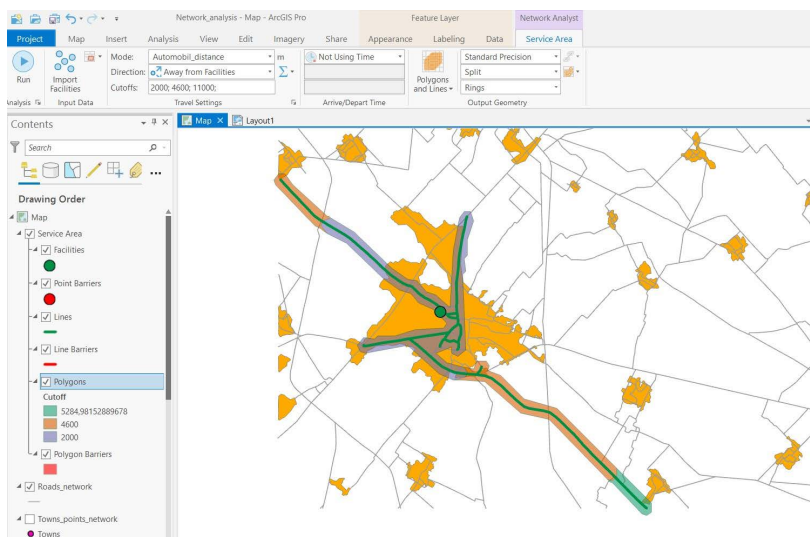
Network_analysis - Map - ArcGIS Pro
Feature Layer
Network Analyst

Project Map Insert Analysis View Edit Imagery Share Appearance Labeling Data Service Area

Run
Import Facilities
Mode: Automobil_distance
m
Direction: Away from Facilities
Cutoffs: 2000; 4600; 11000;
Not Using Time
Polygons and Lines
Standard Precision
Split
Rings
Analysis
Input Data
Travel Settings
Arrive/Depart Time
Output Geometry

Contents
Search
Drawing Order
Map
Service Area
Facilities
Point Barriers
Lines
Line Barriers
Polygons
Cutoff
5284,98152889678
4600
2000
Polygon Barriers
Roads_network
Towns_points_network
Towns

Map
Layout1